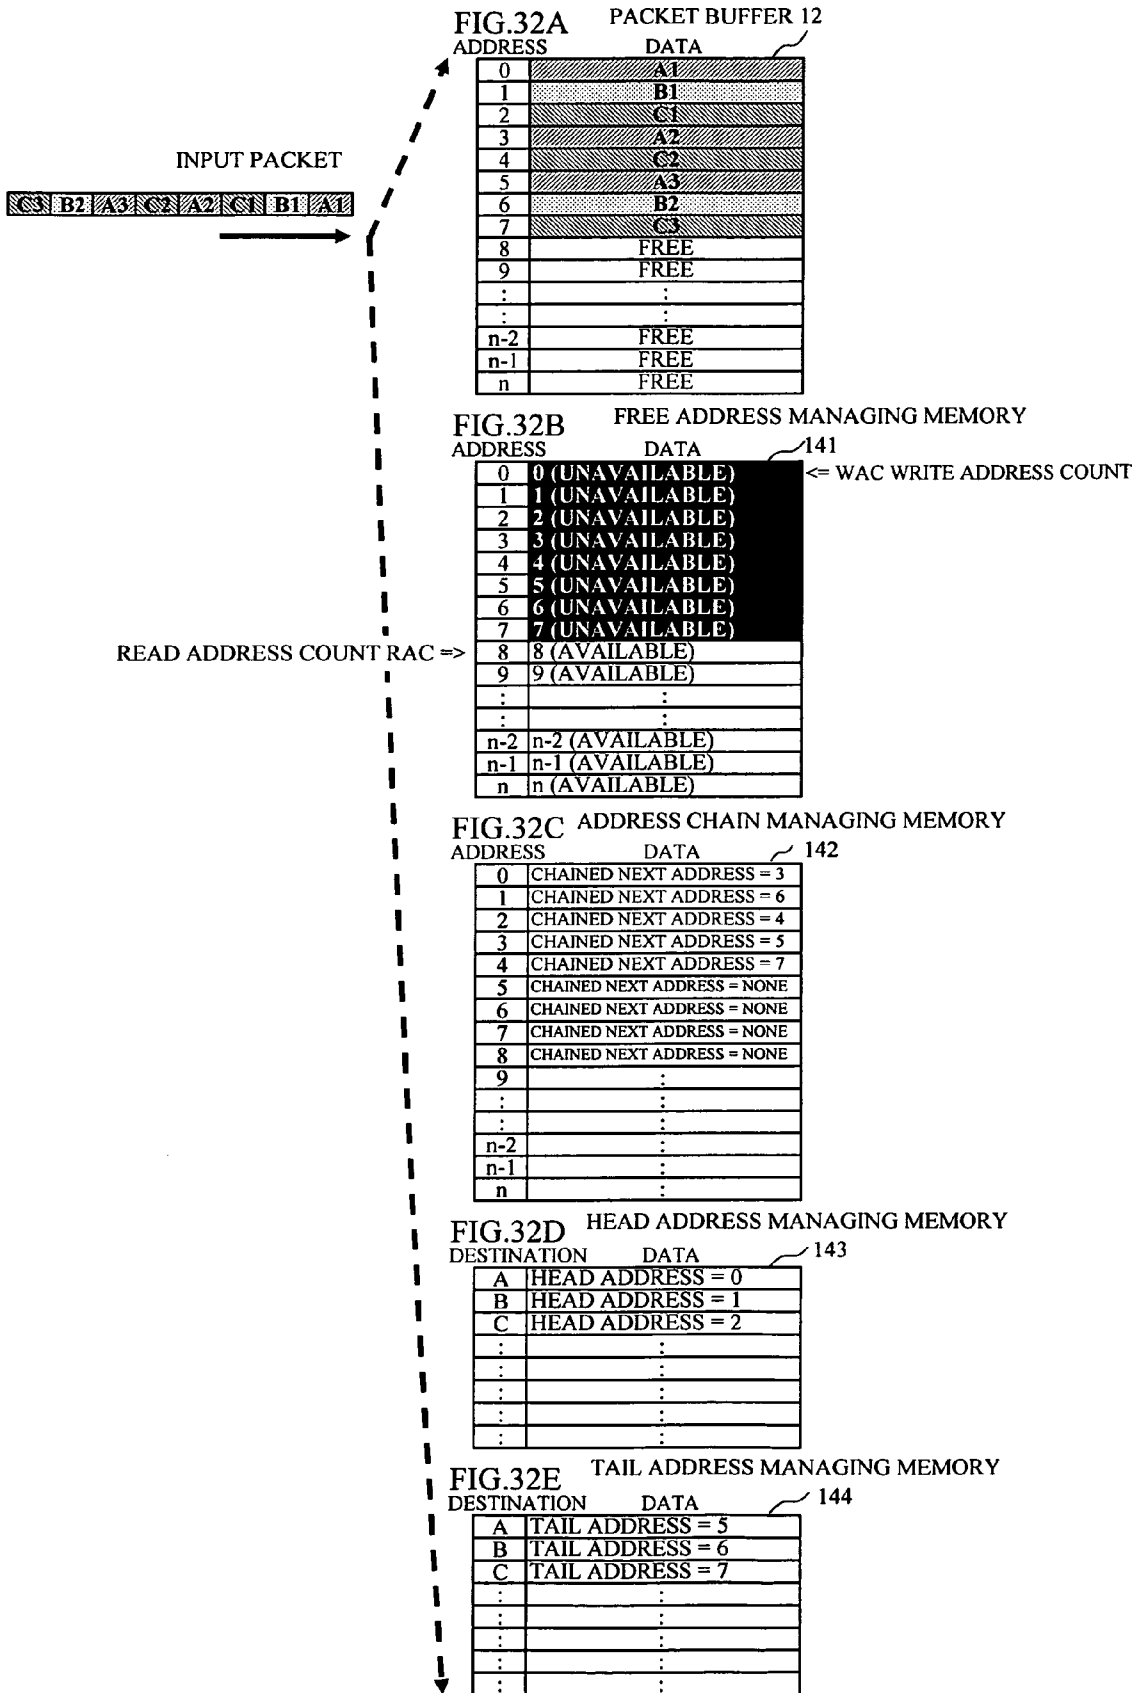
INPUT PACKET

C3 B2 A3 C2 A2 C1 B1 A1

FIG.32A PACKET BUFFER 12

| ADDRESS | DATA |
|---|---|
| 0 | A1 |
| 1 | B1 |
| 2 | C1 |
| 3 | A2 |
| 4 | C2 |
| 5 | A3 |
| 6 | B2 |
| 7 | C3 |
| 8 | FREE |
| 9 | FREE |
| : | : |
| : | : |
| n-2 | FREE |
| n-1 | FREE |
| n | FREE |

FIG.32B FREE ADDRESS MANAGING MEMORY 141

| ADDRESS | DATA |
|---|---|
| 0 | 0 (UNAVAILABLE) |
| 1 | 1 (UNAVAILABLE) |
| 2 | 2 (UNAVAILABLE) |
| 3 | 3 (UNAVAILABLE) |
| 4 | 4 (UNAVAILABLE) |
| 5 | 5 (UNAVAILABLE) |
| 6 | 6 (UNAVAILABLE) |
| 7 | 7 (UNAVAILABLE) |
| 8 | 8 (AVAILABLE) |
| 9 | 9 (AVAILABLE) |
| : | : |
| : | : |
| n-2 | n-2 (AVAILABLE) |
| n-1 | n-1 (AVAILABLE) |
| n | n (AVAILABLE) |

<= WAC WRITE ADDRESS COUNT

READ ADDRESS COUNT RAC =>

FIG.32C ADDRESS CHAIN MANAGING MEMORY 142

| ADDRESS | DATA |
|---|---|
| 0 | CHAINED NEXT ADDRESS = 3 |
| 1 | CHAINED NEXT ADDRESS = 6 |
| 2 | CHAINED NEXT ADDRESS = 4 |
| 3 | CHAINED NEXT ADDRESS = 5 |
| 4 | CHAINED NEXT ADDRESS = 7 |
| 5 | CHAINED NEXT ADDRESS = NONE |
| 6 | CHAINED NEXT ADDRESS = NONE |
| 7 | CHAINED NEXT ADDRESS = NONE |
| 8 | CHAINED NEXT ADDRESS = NONE |
| 9 | : |
| : | : |
| : | : |
| n-2 | : |
| n-1 | : |
| n | : |

FIG.32D HEAD ADDRESS MANAGING MEMORY 143

| DESTINATION | DATA |
|---|---|
| A | HEAD ADDRESS = 0 |
| B | HEAD ADDRESS = 1 |
| C | HEAD ADDRESS = 2 |
| : | : |
| : | : |
| : | : |
| : | : |
| : | : |

FIG.32E TAIL ADDRESS MANAGING MEMORY 144

| DESTINATION | DATA |
|---|---|
| A | TAIL ADDRESS = 5 |
| B | TAIL ADDRESS = 6 |
| C | TAIL ADDRESS = 7 |
| : | : |
| : | : |
| : | : |
| : | : |
| : | : |